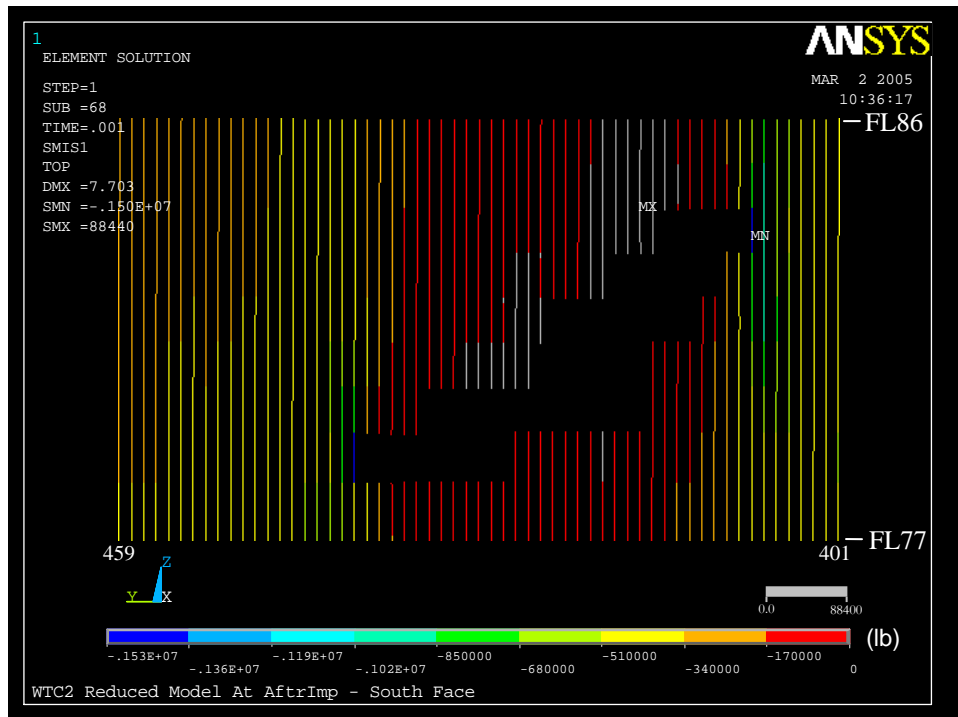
1
ELEMENT SOLUTION

STEP=1
SUB =68
TIME=.001
SMIS1
TOP
DMX =7.703
SMN =-.150E+07
SMX =88440

ANSYS

MAR 2 2005
10:36:17

FL86

MX

MN

459

401

FL77

Z
Y X

0.0 88400

(lb)

-.153E+07 -.136E+07 -.119E+07 -.102E+07 -850000 -680000 -510000 -340000 -170000 0

WTC2 Reduced Model At AftrImp - South Face